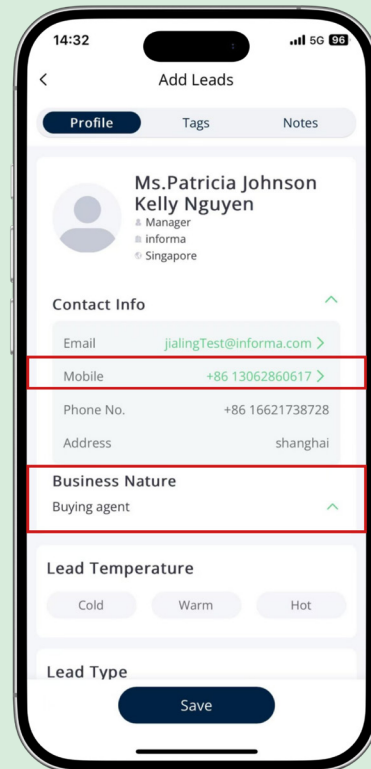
14:32
5G 96

<
Add Leads

Profile
Tags
Notes

Ms.Patricia Johnson Kelly Nguyen
Manager
informa
Singapore

Contact Info

Email jialingTest@informa.com >
Mobile +86 13062860617 >
Phone No. +86 16621738728
Address shanghai

Business Nature
Buying agent

Lead Temperature
Cold
Warm
Hot

Lead Type

Save